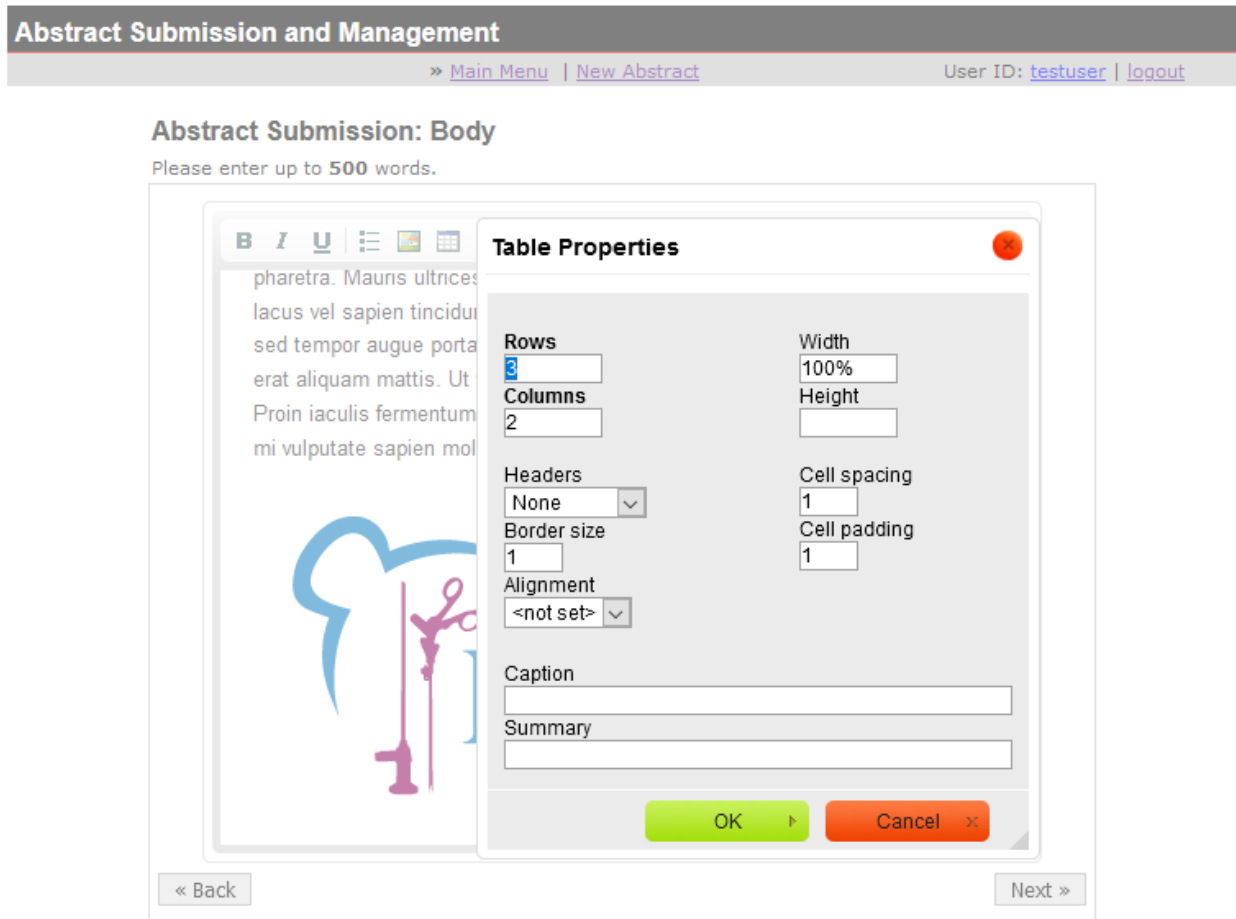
Abstract Submission and Management

» Main Menu | New Abstract

User ID: testuser | logout

Abstract Submission: Body

Please enter up to **500** words.

B I U

pharetra. Mauris ultrices
lacus vel sapien tincidu
sed tempor augue porta
erat aliquam mattis. Ut
Proin iaculis fermentum
mi vulputate sapien mol

Table Properties

Rows
3
Columns
2

Width
100%
Height

Headers
None
Border size
1
Alignment
<not set>

Cell spacing
1
Cell padding
1

Caption

Summary

OK

Cancel

« Back

Next »